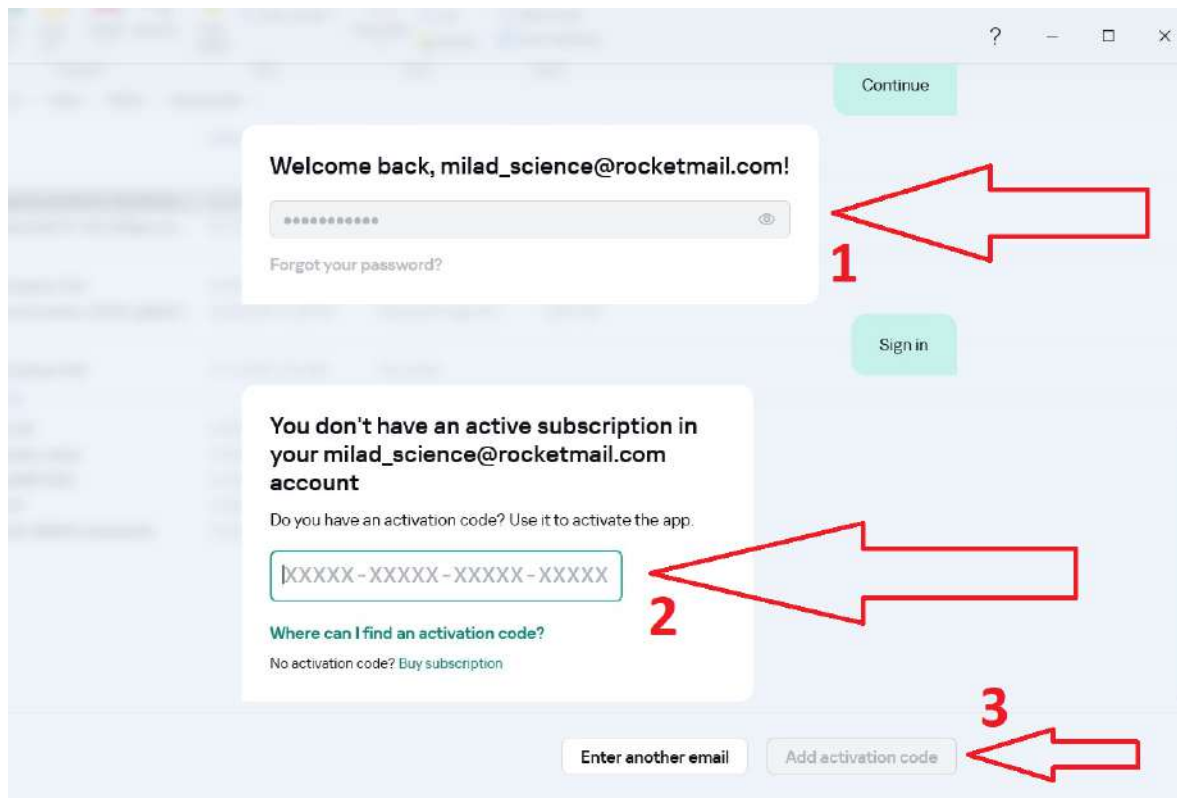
?

Continue

Welcome back, milad_science@rocketmail.com!

••••••••••••

Forgot your password?

1

Sign in

You don't have an active subscription in your milad_science@rocketmail.com account

Do you have an activation code? Use it to activate the app.

XXXXX-XXXXX-XXXXX-XXXXX

2

Where can I find an activation code?

No activation code? Buy subscription

3

Enter another email

Add activation code